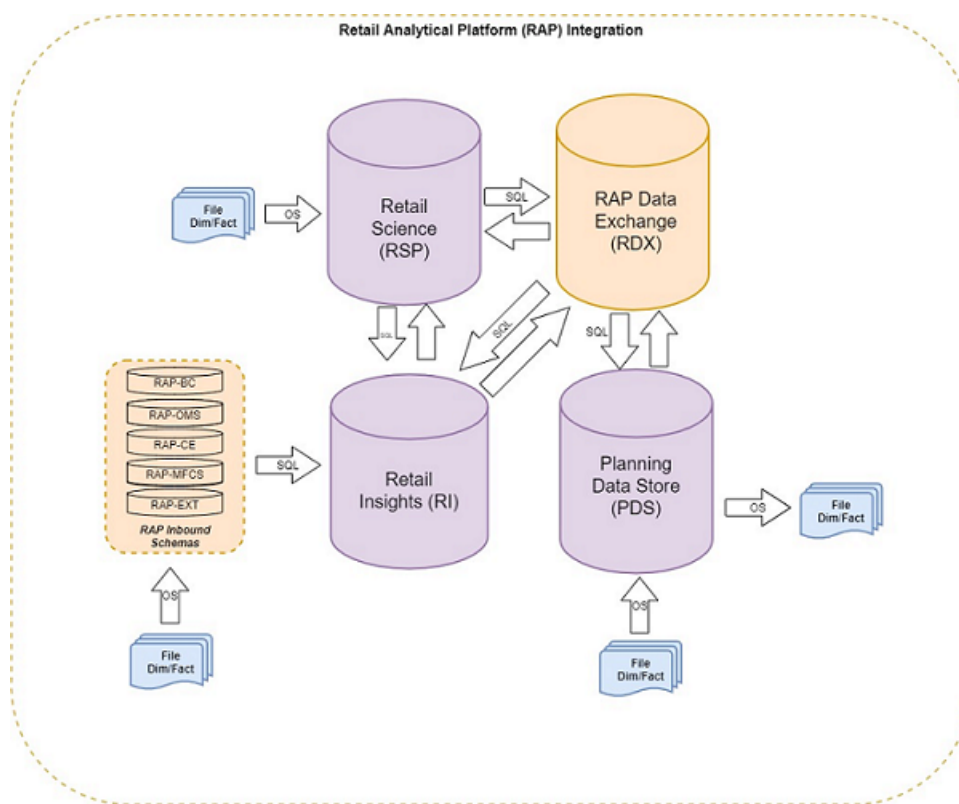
Retail Analytical Platform (RAP) Integration

File Dim/Fact

OS

Retail Science (RSP)

SQL

RAP Data Exchange (RDX)

SQL

SQL

SQL

RAP-BC
RAP-OMS
RAP-CE
RAP-MFCS
RAP-EXT

RAP Inbound Schemas

SQL

Retail Insights (RI)

Planning Data Store (PDS)

OS

File Dim/Fact

OS

File Dim/Fact

OS

File Dim/Fact